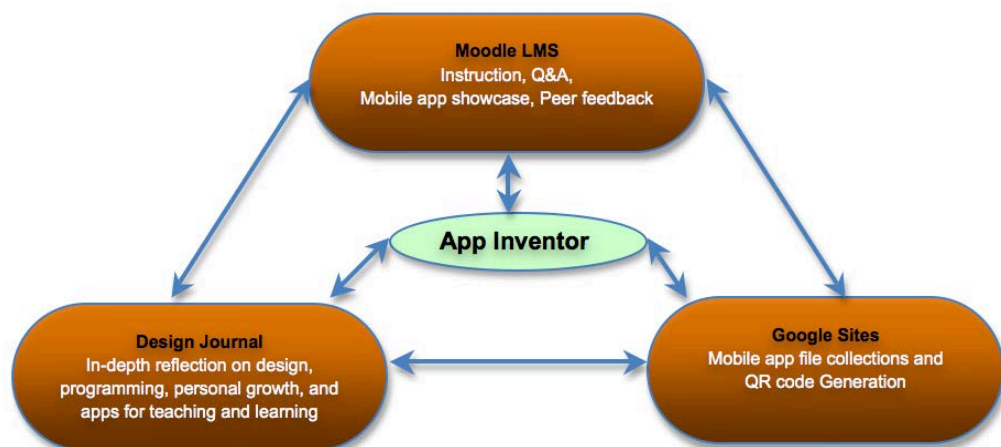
Moodle LMS
Instruction, Q&A,
Mobile app showcase, Peer feedback

App Inventor

Design Journal
In-depth reflection on design, programming, personal growth, and apps for teaching and learning

Google Sites
Mobile app file collections and QR code Generation